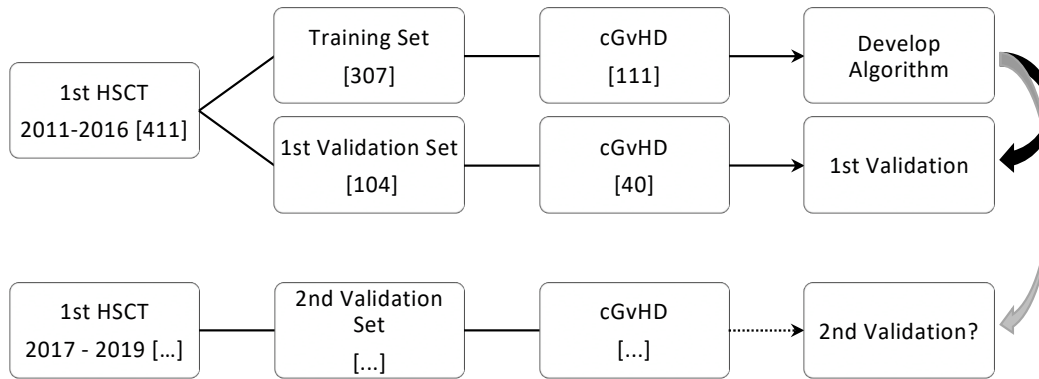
1st HSCT
2011-2016 [411]

Training Set
[307]

cGvHD
[111]

Develop Algorithm

1st Validation Set
[104]

cGvHD
[40]

1st Validation

1st HSCT
2017 - 2019 […]

2nd Validation Set
[...]

cGvHD
[...]

2nd Validation?